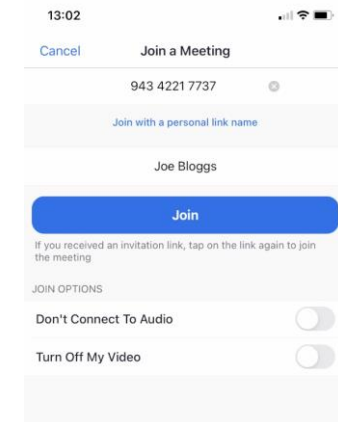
13:02

Cancel Join a Meeting

943 4221 7737

Join with a personal link name

Joe Bloggs

Join

If you received an invitation link, tap on the link again to join the meeting

JOIN OPTIONS

Don't Connect To Audio

Turn Off My Video